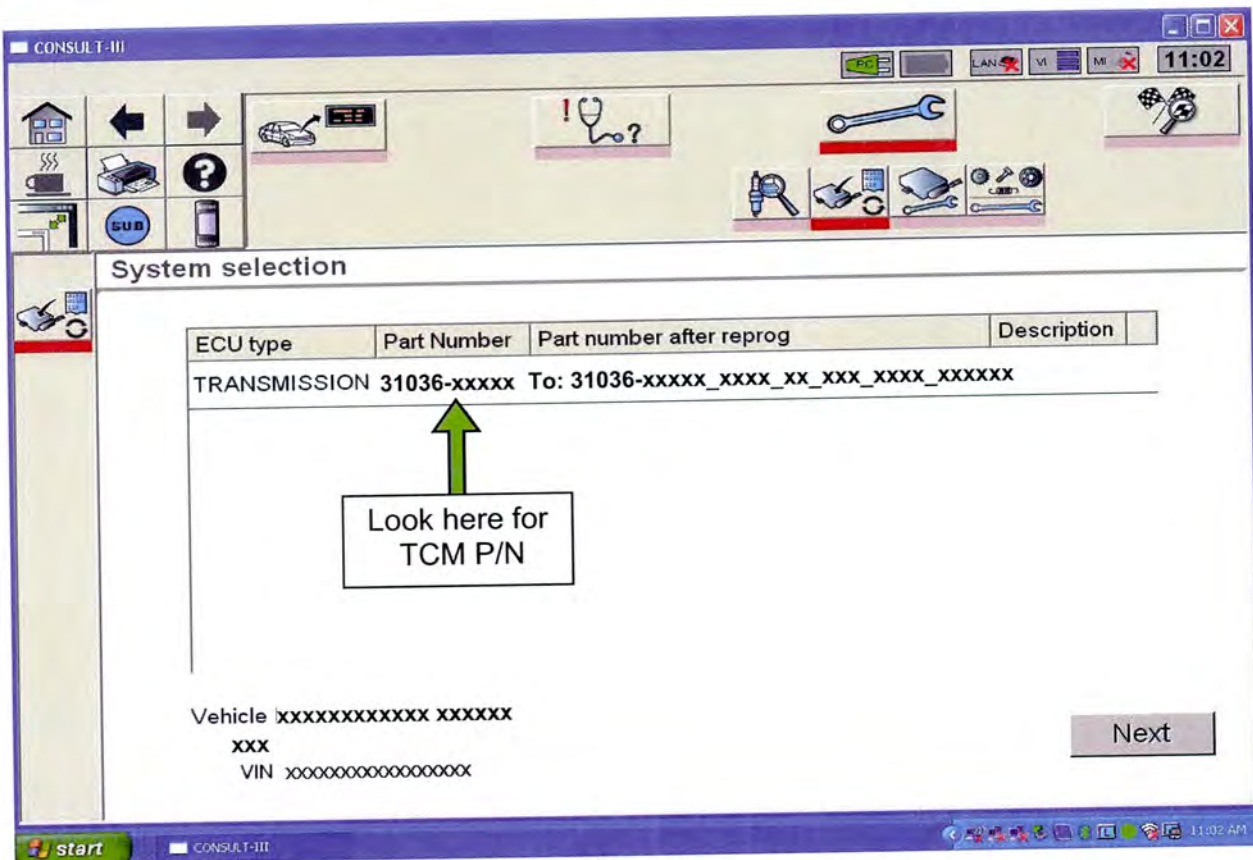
CONSULT-III

PC LAN VI MI 11:02

SUB

System selection

| ECU type | Part Number | Part number after reprog | Description |  |
|---|---|---|---|---|
| TRANSMISSION | 31036-xxxxx | To: 31036-xxxxx_xxxx_xx_xxx_xxxx_xxxxxx | | |

Look here for TCM P/N

Vehicle xxxxxxxxxxx xxxxxx
xxx
VIN xxxxxxxxxxxxxxxxx

Next

start CONSULT-III 11:02 AM